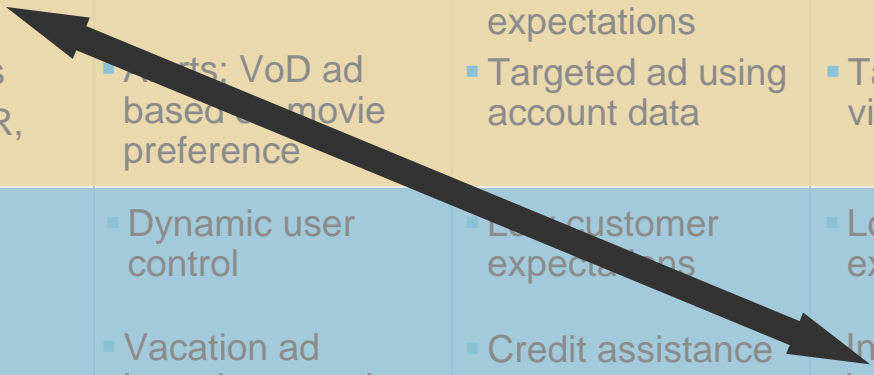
| s R, | ▪ A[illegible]ts; VoD ad based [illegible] movie preference | expectations ▪ Targeted ad using account data | ▪ Ta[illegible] vi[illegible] |
|---|---|---|---|
| | ▪ Dynamic user control | ▪ L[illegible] customer expecta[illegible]ns | ▪ Lo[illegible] ex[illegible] |
| | ▪ Vacation ad | ▪ Credit assistance | ▪ In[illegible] |